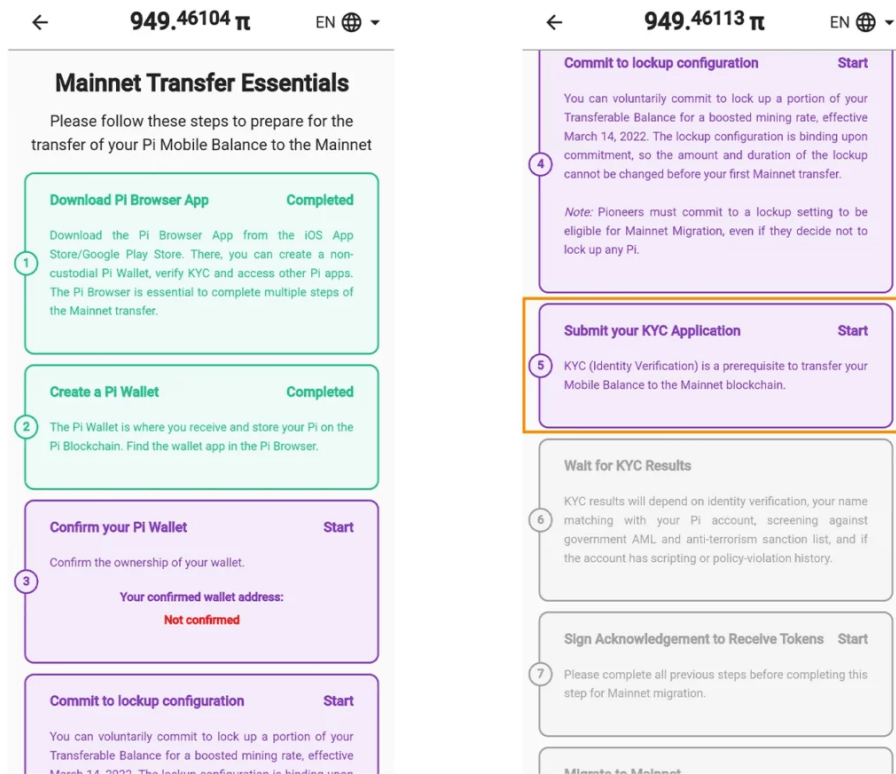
← 949.46104 π EN 🌐 ▾

Mainnet Transfer Essentials

Please follow these steps to prepare for the transfer of your Pi Mobile Balance to the Mainnet

1
Download Pi Browser App Completed

Download the Pi Browser App from the iOS App Store/Google Play Store. There, you can create a non-custodial Pi Wallet, verify KYC and access other Pi apps. The Pi Browser is essential to complete multiple steps of the Mainnet transfer.

2
Create a Pi Wallet Completed

The Pi Wallet is where you receive and store your Pi on the Pi Blockchain. Find the wallet app in the Pi Browser.

3
Confirm your Pi Wallet Start

Confirm the ownership of your wallet.

Your confirmed wallet address:
Not confirmed

Commit to lockup configuration Start

You can voluntarily commit to lock up a portion of your Transferable Balance for a boosted mining rate, effective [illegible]

← 949.46113 π EN 🌐 ▾

4
Commit to lockup configuration Start

You can voluntarily commit to lock up a portion of your Transferable Balance for a boosted mining rate, effective March 14, 2022. The lockup configuration is binding upon commitment, so the amount and duration of the lockup cannot be changed before your first Mainnet transfer.

Note: Pioneers must commit to a lockup setting to be eligible for Mainnet Migration, even if they decide not to lock up any Pi.

5
Submit your KYC Application Start

KYC (Identity Verification) is a prerequisite to transfer your Mobile Balance to the Mainnet blockchain.

6
Wait for KYC Results

KYC results will depend on identity verification, your name matching with your Pi account, screening against government AML and anti-terrorism sanction list, and if the account has scripting or policy-violation history.

7
Sign Acknowledgement to Receive Tokens Start

Please complete all previous steps before completing this step for Mainnet migration.

Migrate to Mainnet